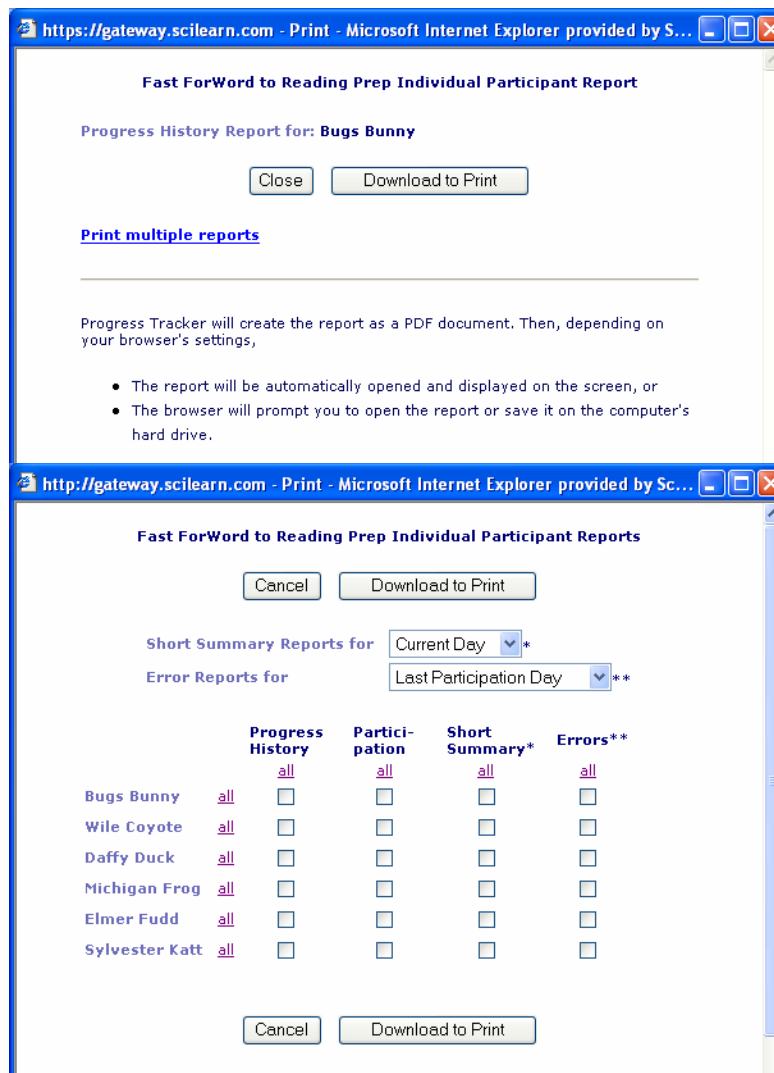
https://gateway.scilearn.com - Print - Microsoft Internet Explorer provided by S...

Fast ForWord to Reading Prep Individual Participant Report

Progress History Report for: Bugs Bunny

Close Download to Print

Print multiple reports

Progress Tracker will create the report as a PDF document. Then, depending on your browser's settings,

- The report will be automatically opened and displayed on the screen, or
- The browser will prompt you to open the report or save it on the computer's hard drive.

http://gateway.scilearn.com - Print - Microsoft Internet Explorer provided by Sc...

Fast ForWord to Reading Prep Individual Participant Reports

Cancel Download to Print

Short Summary Reports for Current Day *
Error Reports for Last Participation Day **

| | | Progress History | Participation | Short Summary* | Errors** |
|---|---|---|---|---|---|
| | | all | all | all | all |
| Bugs Bunny | all | | | | |
| Wile Coyote | all | | | | |
| Daffy Duck | all | | | | |
| Michigan Frog | all | | | | |
| Elmer Fudd | all | | | | |
| Sylvester Katt | all | | | | |

Cancel Download to Print